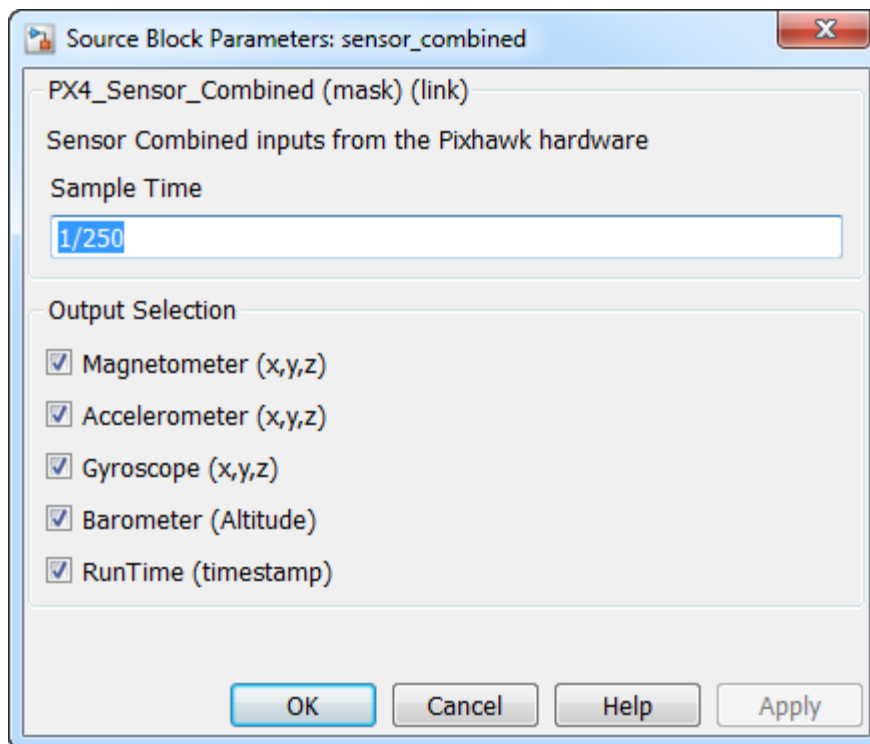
Source Block Parameters: sensor_combined

PX4_Sensor_Combined (mask) (link)

Sensor Combined inputs from the Pixhawk hardware

Sample Time

1/250

Output Selection

Magnetometer (x,y,z)

Accelerometer (x,y,z)

Gyroscope (x,y,z)

Barometer (Altitude)

RunTime (timestamp)

OK

Cancel

Help

Apply